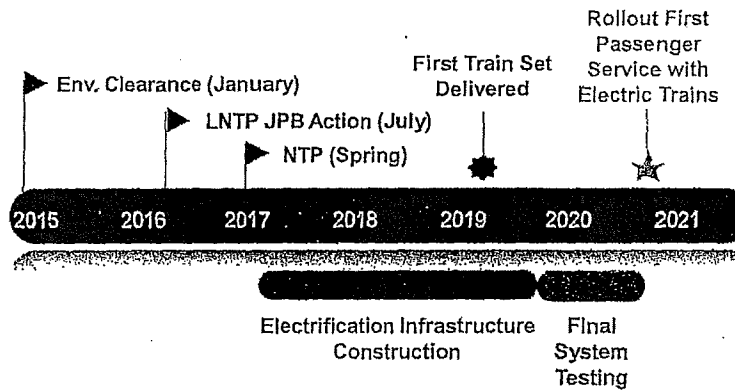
Rollout First Passenger Service with Electric Trains

First Train Set Delivered

Env. Clearance (January)

LNTP JPB Action (July)

NTP (Spring)

2015 2016 2017 2018 2019 2020 2021

Electrification Infrastructure Construction

Final System Testing